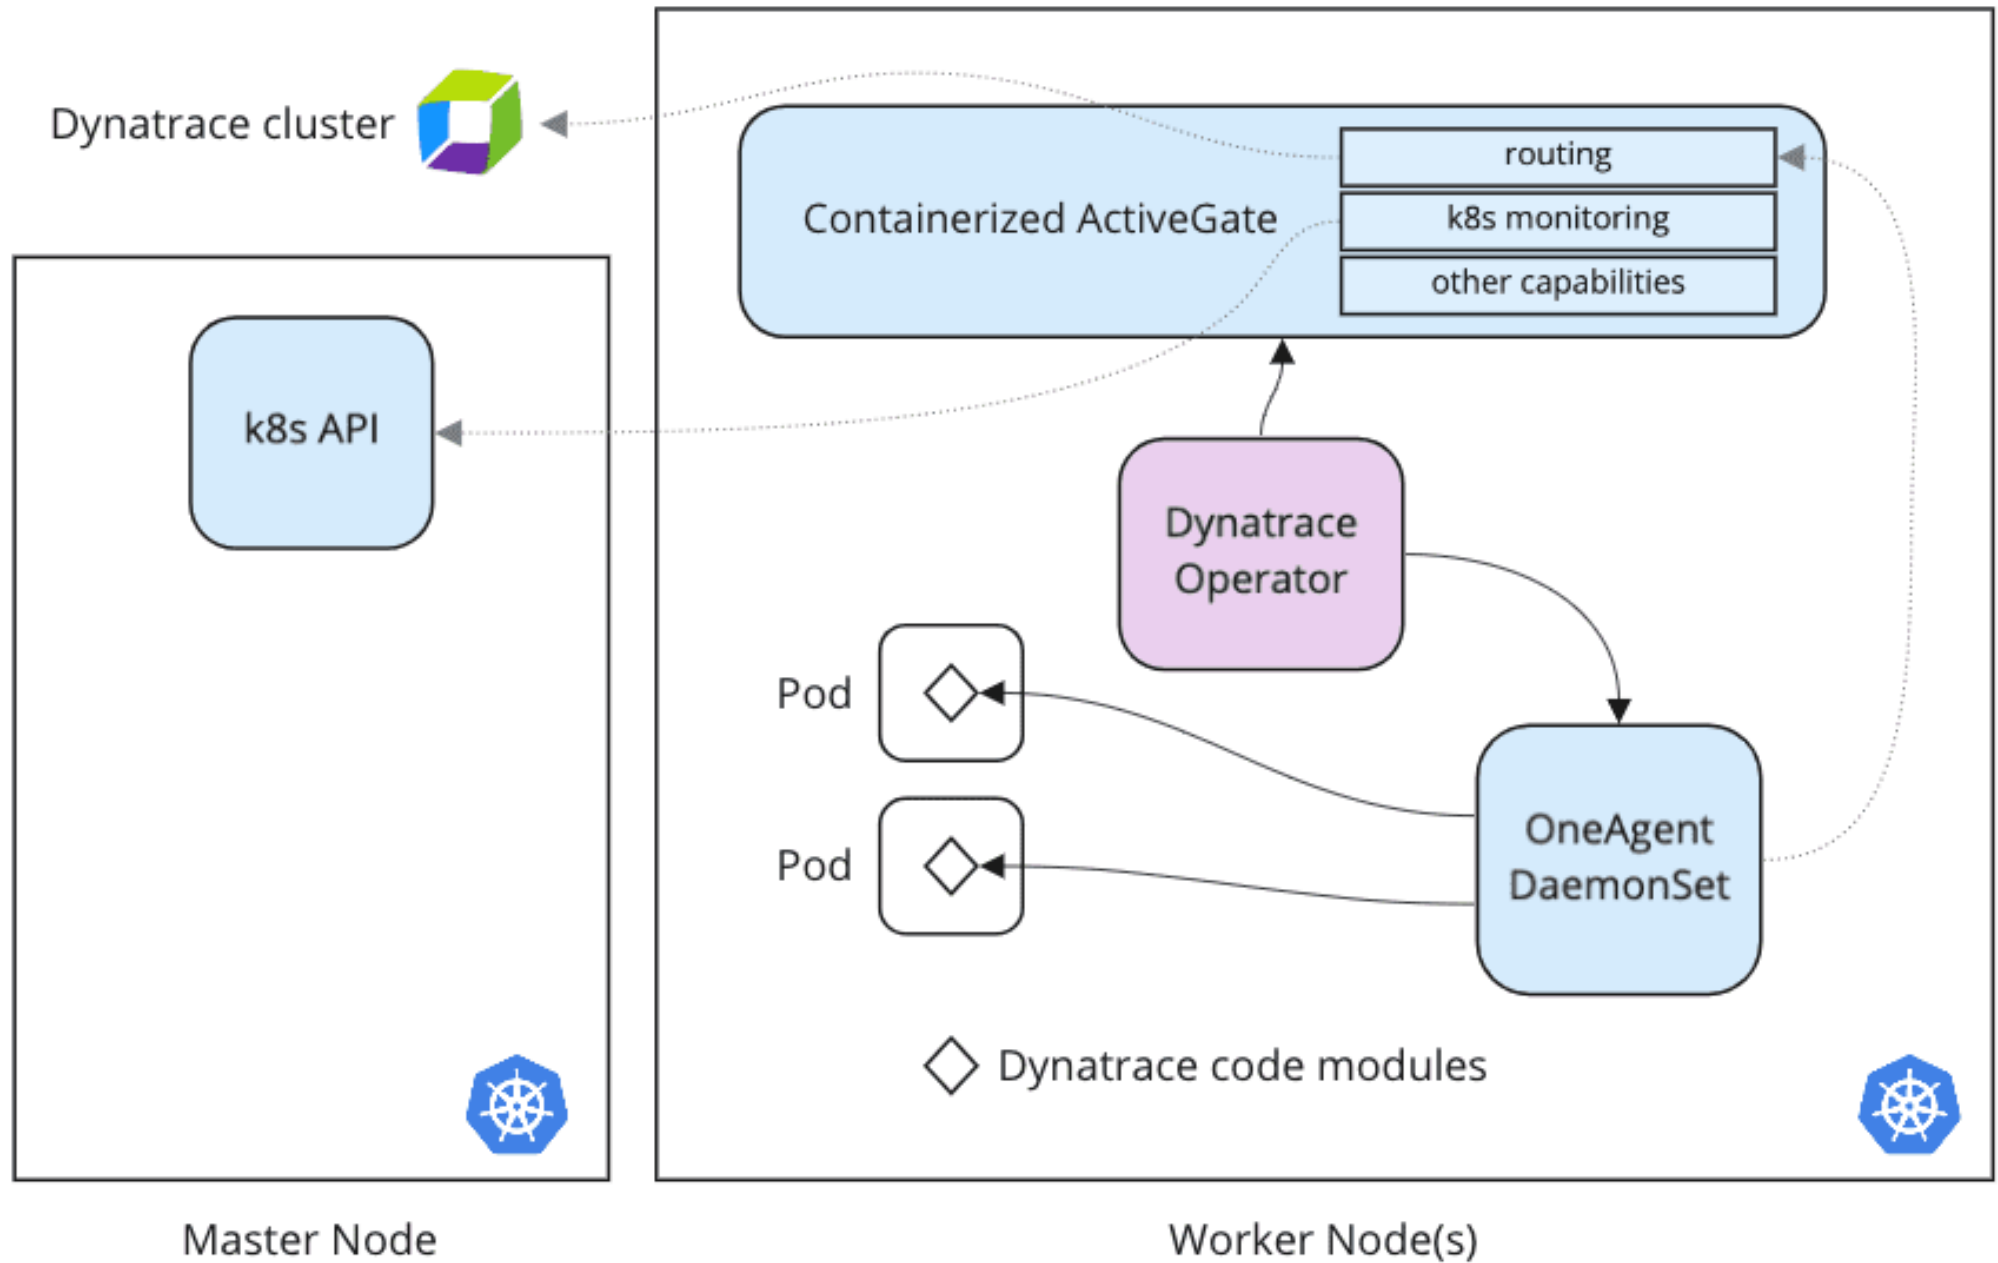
Dynatrace cluster

Containerized ActiveGate

routing

k8s monitoring

other capabilities

k8s API

Dynatrace Operator

Pod

Pod

OneAgent DaemonSet

Dynatrace code modules

Master Node

Worker Node(s)